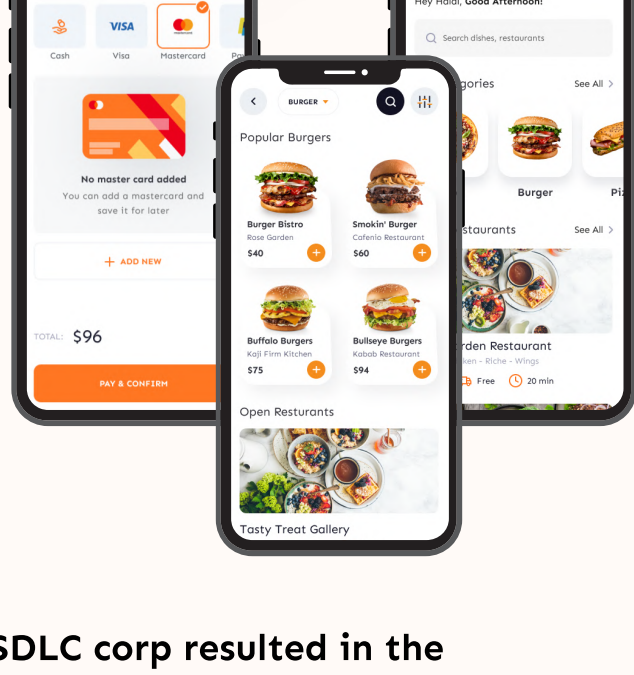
Cash
VISA
Visa
Mastercard
Pa

No master card added
You can add a mastercard and save it for later

+ ADD NEW

TOTAL: $96

PAY & CONFIRM

Hey Halal, Good Afternoon!

Search dishes, restaurants

gories
See All >
Burger
Piz

staurants
See All >
rden Restaurant
ken - Riche - Wings
Free
20 min

BURGER

Popular Burgers

Burger Bistro
Rose Garden
$40
+

Smokin' Burger
Cafenio Restaurant
$60
+

Buffalo Burgers
Kaji Firm Kitchen
$75
+

Bullseye Burgers
Kabab Restaurant
$94
+

Open Resturants

Tasty Treat Gallery

SDLC corp resulted in the